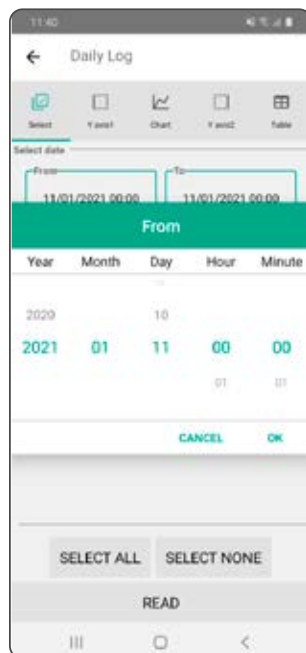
11:40

Daily Log

Select
Y axis1
Chart
Y axis2
Table

Select date

From
11/01/2021 00:00

To
11/01/2021 00:00

From

| Year | Month | Day | Hour | Minute |
|---|---|---|---|---|
| 2020 | | 10 | | |
| 2021 | 01 | 11 | 00 | 00 |
| | | | 01 | 01 |

CANCEL
OK

SELECT ALL
SELECT NONE

READ